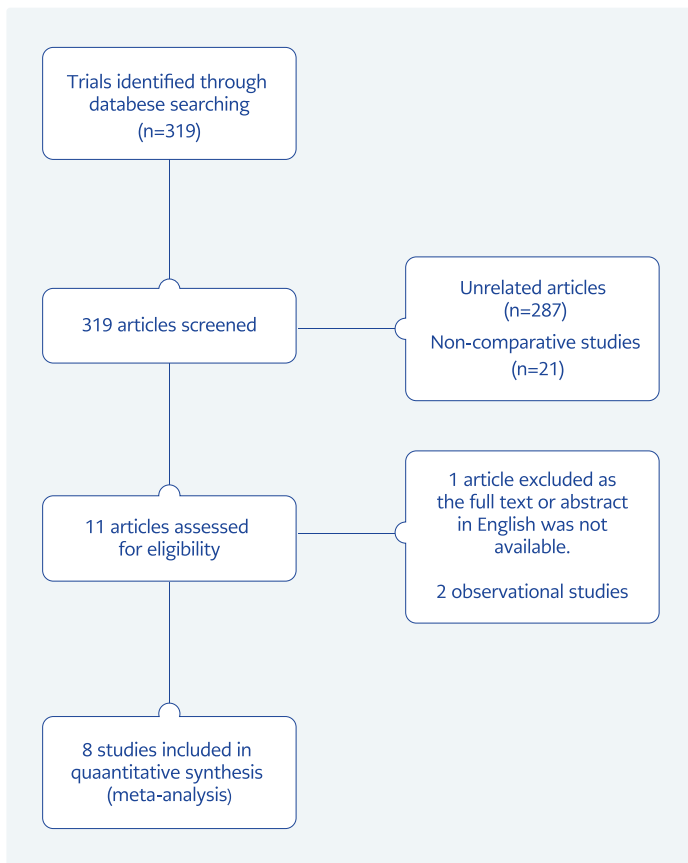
Trials identified through databese searching (n=319)

319 articles screened

Unrelated articles (n=287)

Non-comparative studies (n=21)

11 articles assessed for eligibility

1 article excluded as the full text or abstract in English was not available.

2 observational studies

8 studies included in quaantitative synthesis (meta-analysis)